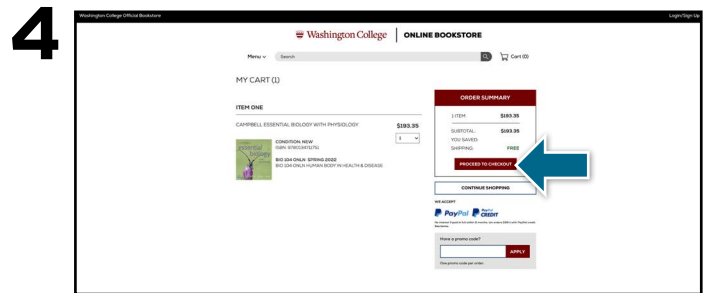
4

Washington College Official Bookstore

Login/Sign Up

Washington College | ONLINE BOOKSTORE

Menu Search

Cart (0)

MY CART (1)

ITEM ONE

CAMPBELL ESSENTIAL BIOLOGY WITH PHYSIOLOGY

$193.35

1

CONDITION: NEW
ISBN: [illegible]

BIO 104 ONLN- SPRING 2022
BIO 104 ONLN HUMAN BODY IN HEALTH & DISEASE

ORDER SUMMARY

1 ITEM $193.35

SUBTOTAL: $193.35
YOU SAVED:
SHIPPING: FREE

PROCEED TO CHECKOUT

CONTINUE SHOPPING

WE ACCEPT

PayPal PayPal CREDIT

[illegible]

Have a promo code?

APPLY

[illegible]